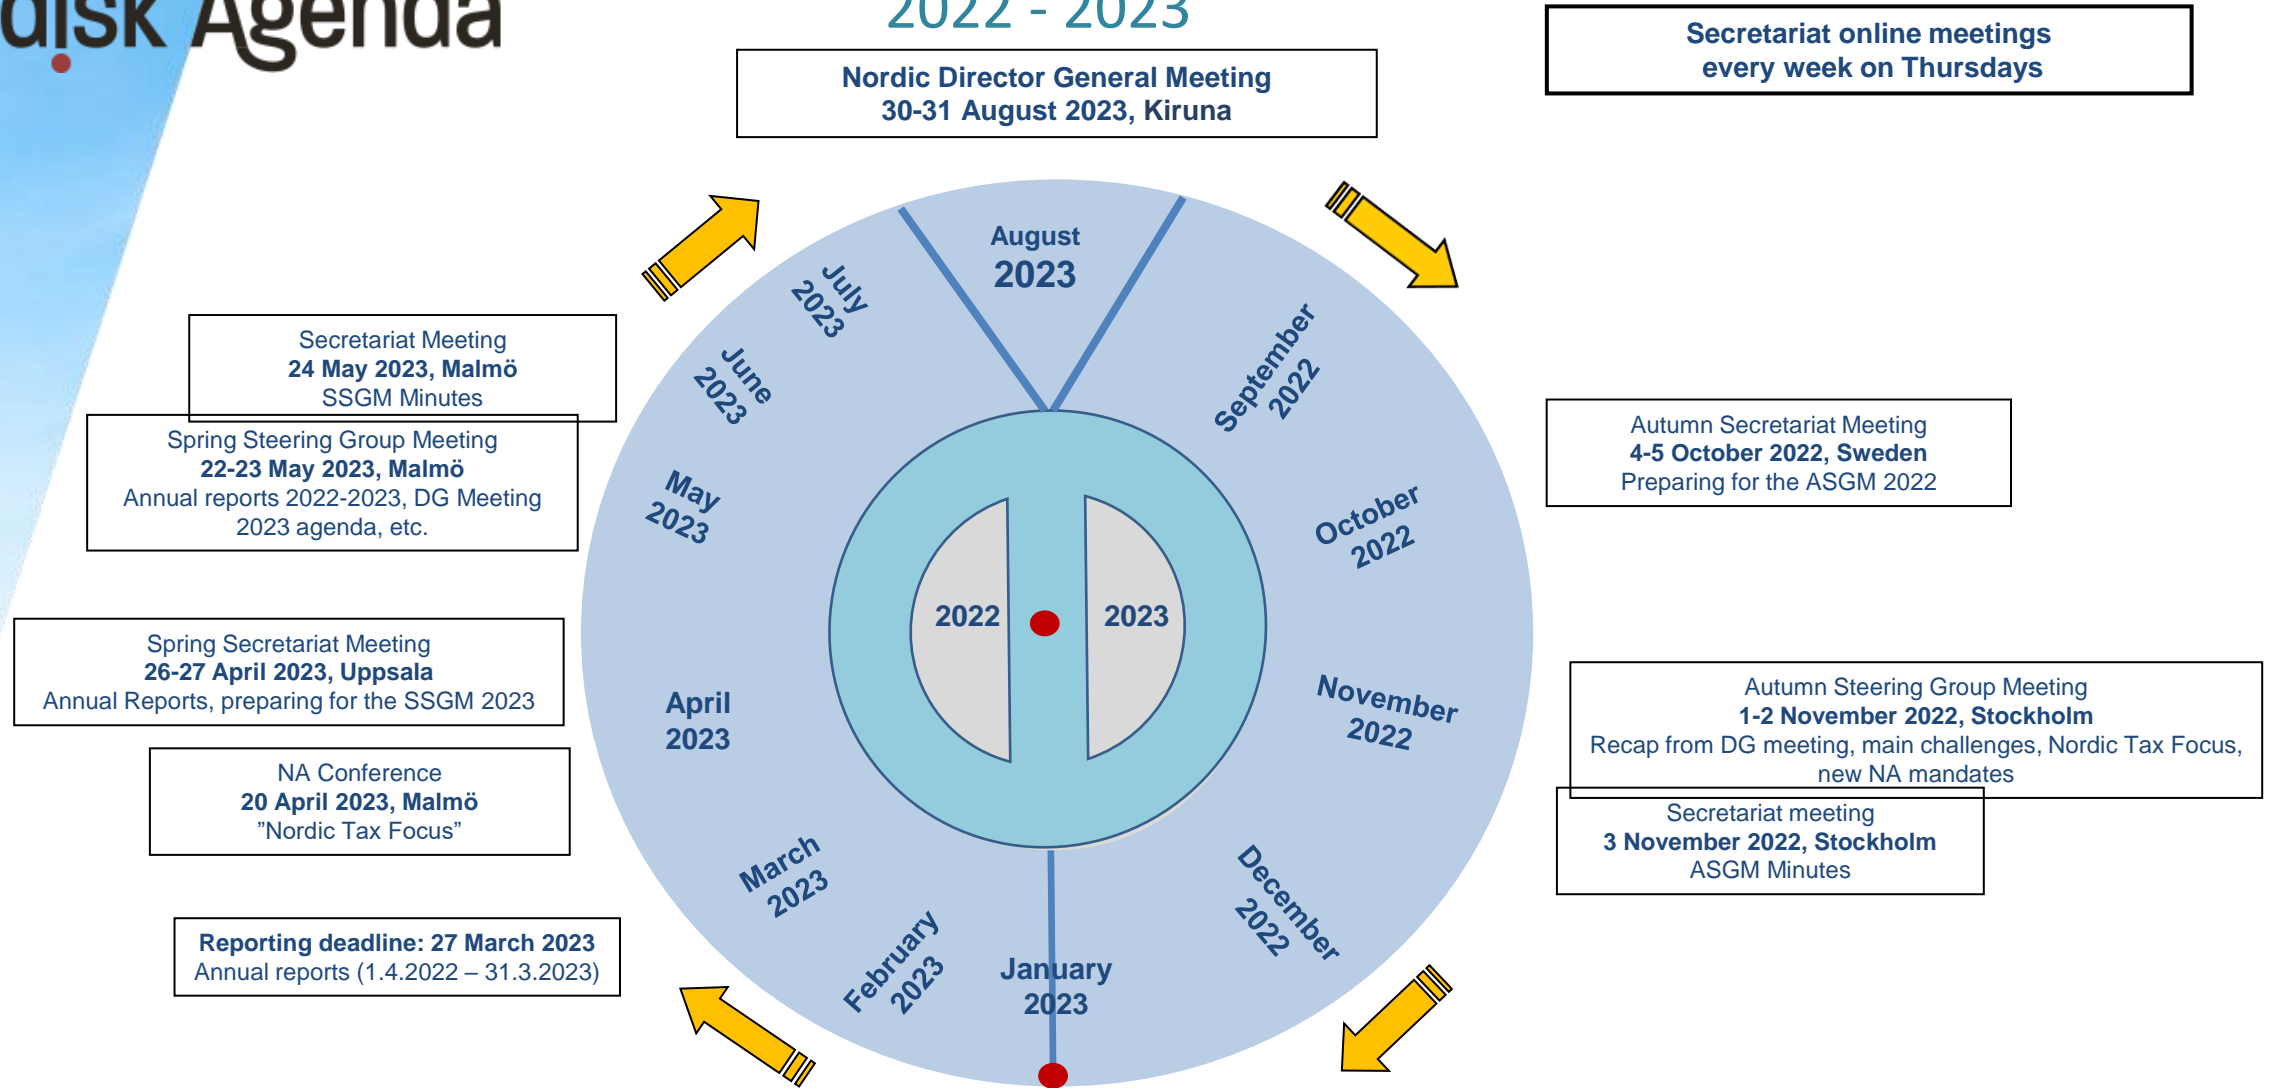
disk Agenda

2022 - 2023

Nordic Director General Meeting
30-31 August 2023, Kiruna

Secretariat online meetings
every week on Thursdays

August
2023

July
2023

June
2023

September
2022

Secretariat Meeting
24 May 2023, Malmö
SSGM Minutes

Spring Steering Group Meeting
22-23 May 2023, Malmö
Annual reports 2022-2023, DG Meeting 2023 agenda, etc.

May
2023

Autumn Secretariat Meeting
4-5 October 2022, Sweden
Preparing for the ASGM 2022

October
2022

2022

2023

Spring Secretariat Meeting
26-27 April 2023, Uppsala
Annual Reports, preparing for the SSGM 2023

April
2023

November
2022

Autumn Steering Group Meeting
1-2 November 2022, Stockholm
Recap from DG meeting, main challenges, Nordic Tax Focus, new NA mandates

NA Conference
20 April 2023, Malmö
"Nordic Tax Focus"

Secretariat meeting
3 November 2022, Stockholm
ASGM Minutes

March
2023

December
2022

Reporting deadline: 27 March 2023
Annual reports (1.4.2022 – 31.3.2023)

February
2023

January
2023